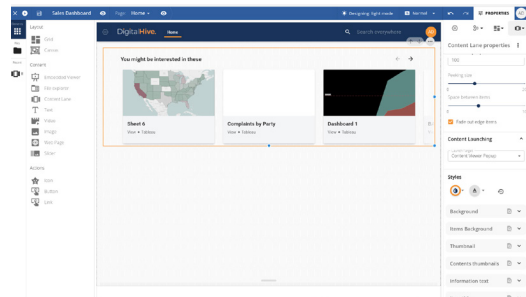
Sales Dashboard
Page: Home
Designing: light mode
Sorted
PROPERTIES

Layout
Grid
Canvas

Content
Embedded Viewer
File Explorer
Content Lane
Text
View
Image
Text Page
Slider

Actions
Icon
Button
Link

DigitalHive.
Home
Search everywhere

You might be interested in these

Sheet 6
View • Tableau

Complaints by Party
View • Tableau

Dashboard 1
View • Tableau

Content Lane properties
100
Floating Lane
Space between items
Fade out edge items

Content Launching
Content Launch
Content Viewer Popup

Styles

Background
Items Background
Thumbnail
Contents thumbnails
Information text